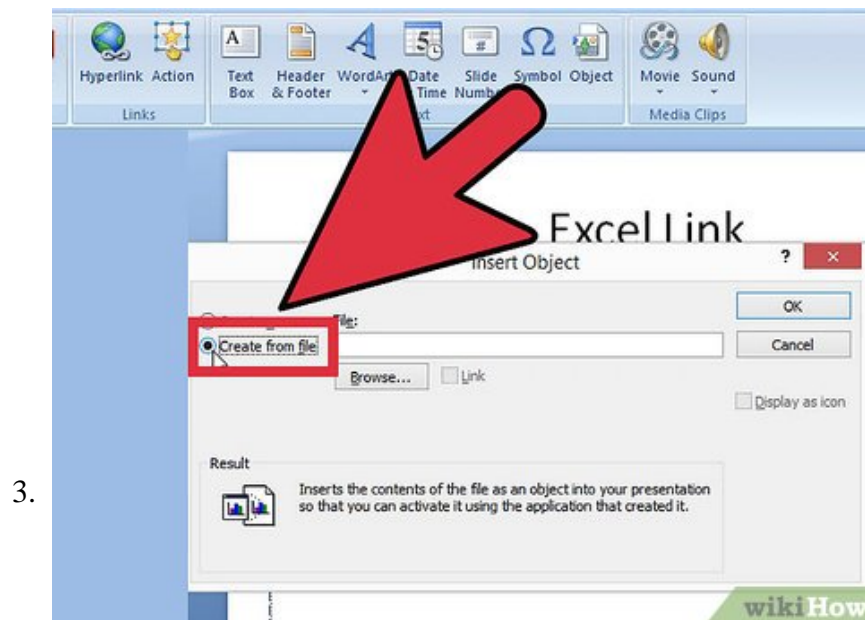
Hyperlink Action
Links
Text Box
Header & Footer
WordArt
Date & Time
Slide Number
Symbol
Object
Movie
Sound
Media Clips
Excel Link
Insert Object
?
OK
Cancel
File:
Create from file
Browse...
Link
Display as icon
Result
Inserts the contents of the file as an object into your presentation so that you can activate it using the application that created it.
3.
wikiHow